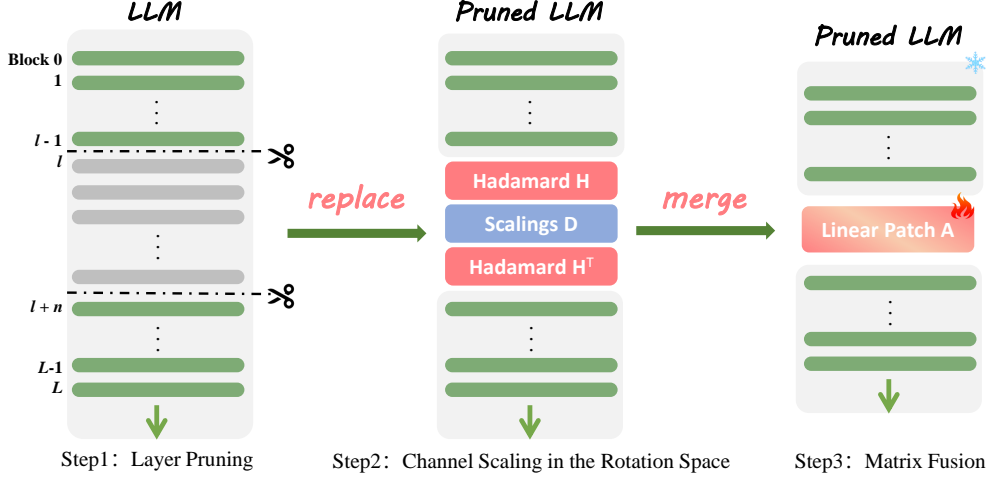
LLM

Block 0
1
l - 1
l
l + n
L-1
L

Step1：Layer Pruning

replace

Pruned LLM

Hadamard H
Scalings D
Hadamard $H^{T}$

Step2：Channel Scaling in the Rotation Space

merge

Pruned LLM

Linear Patch A

Step3：Matrix Fusion